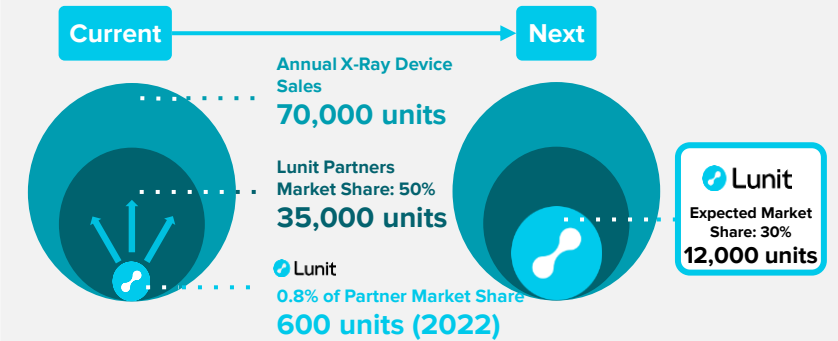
Current

Next

Annual X-Ray Device Sales
70,000 units

Lunit Partners Market Share: 50%
35,000 units

Lunit
0.8% of Partner Market Share
600 units (2022)

Lunit
Expected Market Share: 30%
12,000 units